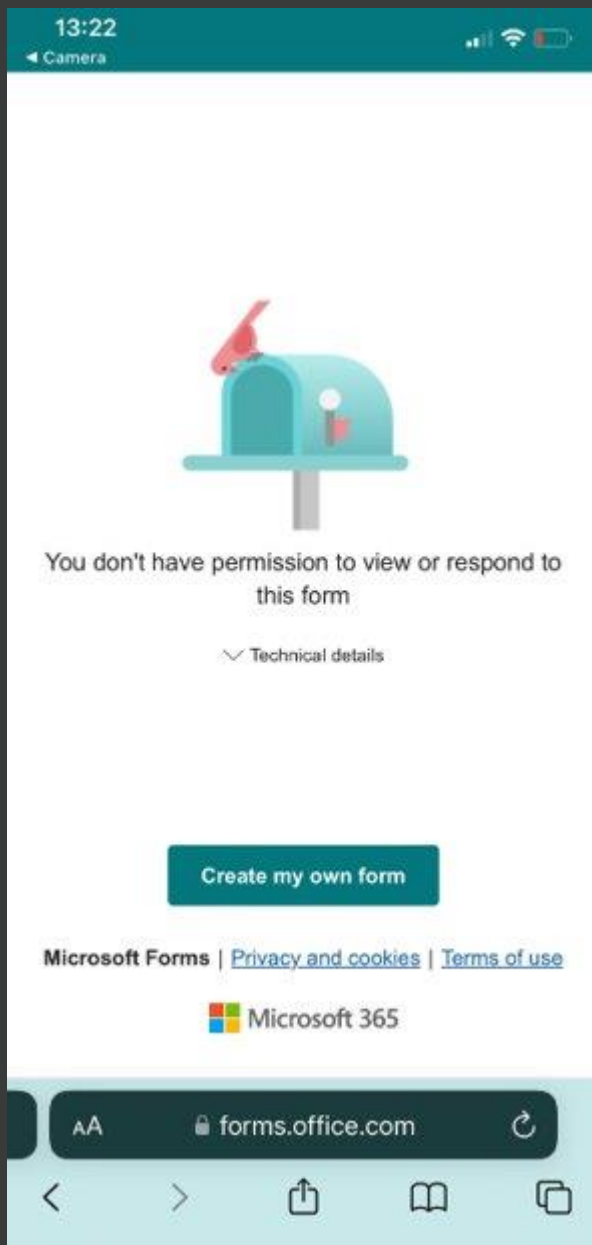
13:22
◂ Camera

You don't have permission to view or respond to this form

Technical details

Create my own form

Microsoft Forms | Privacy and cookies | Terms of use

Microsoft 365

AA forms.office.com